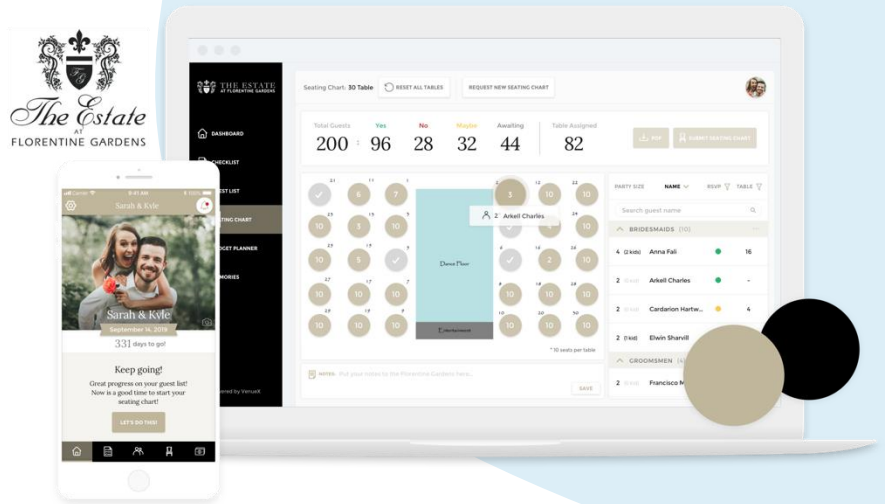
The Estate
AT
FLORENTINE GARDENS

THE ESTATE
AT FLORENTINE GARDENS

DASHBOARD
CHECKLIST
GUEST LIST
SEATING CHART
BUDGET PLANNER
MEMORIES

Powered by VenueX

Seating Chart: 30 Table
RESET ALL TABLES
REQUEST NEW SEATING CHART

| Total Guests | Yes | No | Maybe | Awaiting | Table Assigned |
|---|---|---|---|---|---|
| 200 | 96 | 28 | 32 | 44 | 82 |

PDF
SUBMIT SEATING CHART

31 11 7 10 10 10 10 10 10 10 10 10 10 10 10 10 10 10 10 10
3 12 10 10 10 2 10 10 10 10 10 10 10 10

Arkell Charles

Dance Floor
Entertainment

* 10 seats per table

NOTES: Put your notes to the Florentine Gardens here...
SAVE

PARTY SIZE NAME RSVP TABLE
Search guest name

BRIDESMAIDS (10)
4 (2 kids) Anna Fali 16
2 (1 kid) Arkell Charles -
2 (1 kid) Cardarion Hartw... 4
2 (1 kid) Elwin Sharvill
GROOMSMEN (4)
2 (1 kid) Francisco M

Carrier 9:41 AM
Sarah & Kyle
Sarah & Kyle
September 14, 2019
331 days to go!
Keep going!
Great progress on your guest list! Now is a good time to start your seating chart!
LET'S DO THIS!